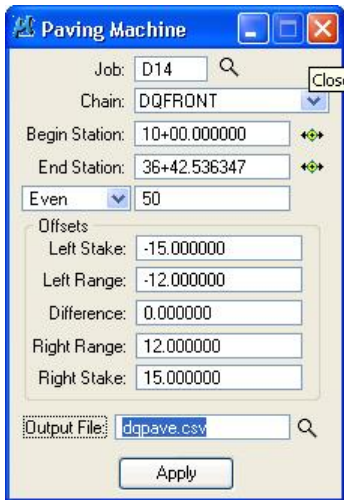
Paving Machine

Clos

Job: D14

Chain: DQFRONT

Begin Station: 10+00.000000

End Station: 36+42.536347

Even 50

Offsets

Left Stake: -15.000000

Left Range: -12.000000

Difference: 0.000000

Right Range: 12.000000

Right Stake: 15.000000

Output File: dqpave.csv

Apply